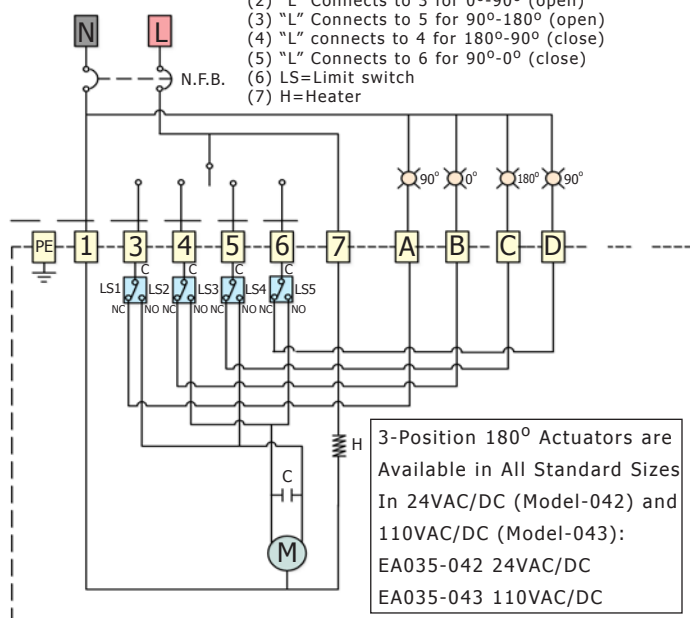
(2) "L" Connects to 3 for 0°-90° (open)
(3) "L" Connects to 5 for 90°-180° (open)
(4) "L" connects to 4 for 180°-90° (close)
(5) "L" Connects to 6 for 90°-0° (close)
(6) LS=Limit switch
(7) H=Heater

N L

N.F.B.

90° 0° 180° 90°

PE 1 3 4 5 6 7 A B C D

C C C C

LS1 LS2 LS3 LS4 LS5

NC NO NC NO NC NO NC NO

H

C

M

3-Position 180° Actuators are Available in All Standard Sizes In 24VAC/DC (Model-042) and 110VAC/DC (Model-043):
EA035-042 24VAC/DC
EA035-043 110VAC/DC